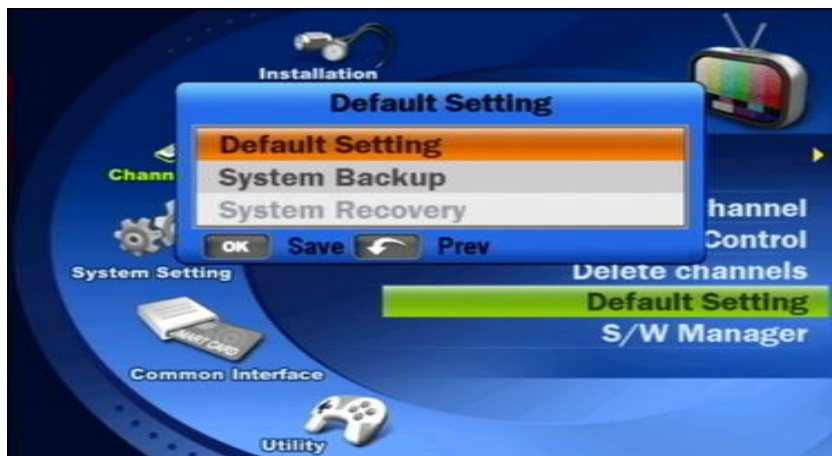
Installation

Default Setting

Default Setting

System Backup

System Recovery

OK Save Prev

Chann

hannel

Control

System Setting

Delete channels

Default Setting

S/W Manager

SMART CARD

Common Interface

Utility